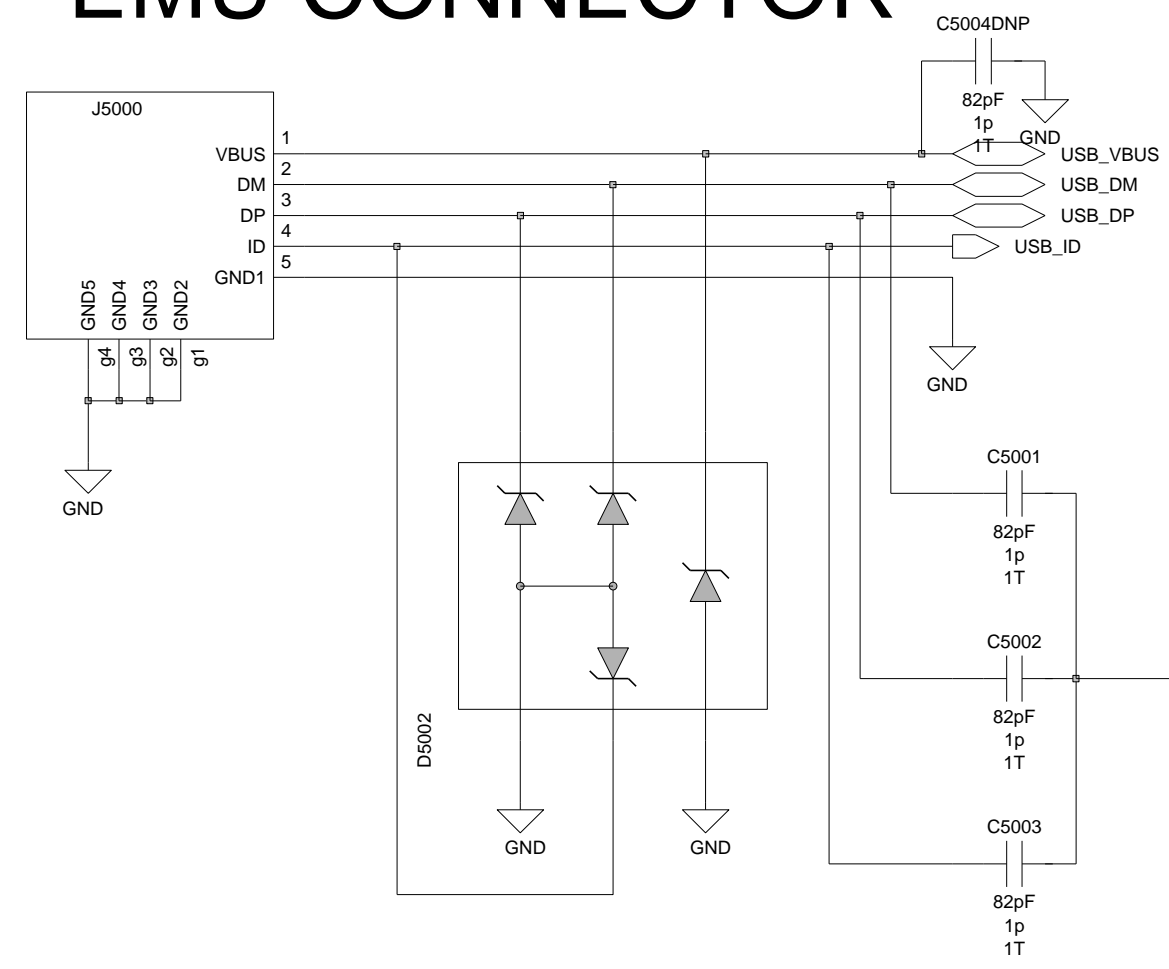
EMS CONNECTOR

C5004DNP

82pF
1p
1T

GND

J5000

1
VBUS
2
DM
3
DP
4
ID
5
GND1

USB_VBUS
USB_DM
USB_DP
USB_ID

GND5 GND4 GND3 GND2

g4 g3 g2 g1

GND

GND

C5001
82pF
1p
1T

C5002
82pF
1p
1T

C5003
82pF
1p
1T

D5002

GND

GND